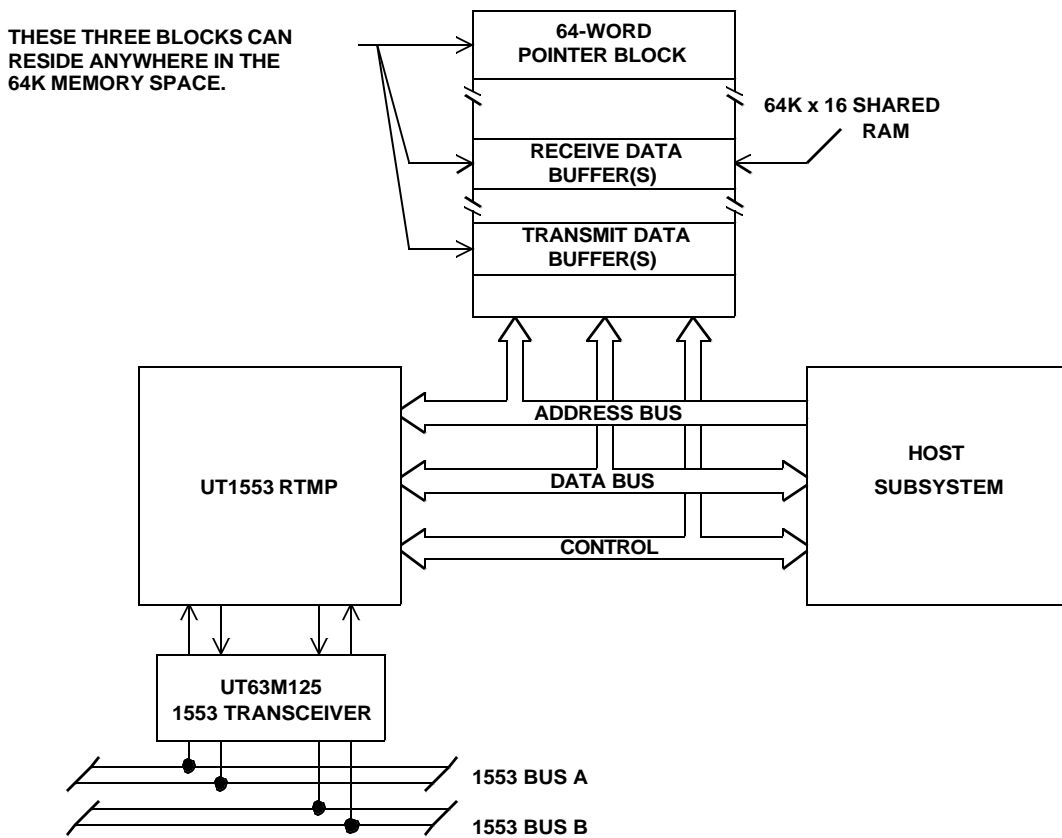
THESE THREE BLOCKS CAN RESIDE ANYWHERE IN THE 64K MEMORY SPACE.

64-WORD POINTER BLOCK

64K x 16 SHARED RAM

RECEIVE DATA BUFFER(S)

TRANSMIT DATA BUFFER(S)

UT1553 RTMP

ADDRESS BUS

DATA BUS

CONTROL

HOST SUBSYSTEM

UT63M125 1553 TRANSCEIVER

1553 BUS A

1553 BUS B